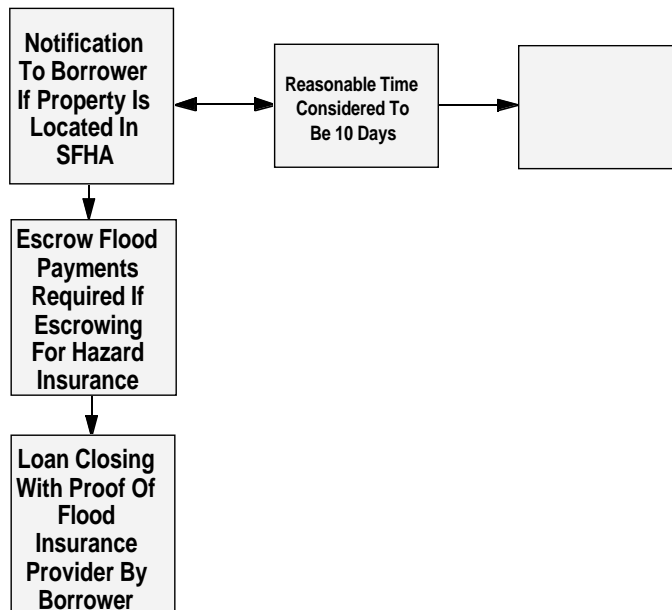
Notification To Borrower If Property Is Located In SFHA

Reasonable Time Considered To Be 10 Days

Escrow Flood Payments Required If Escrowing For Hazard Insurance

Loan Closing With Proof Of Flood Insurance Provider By Borrower